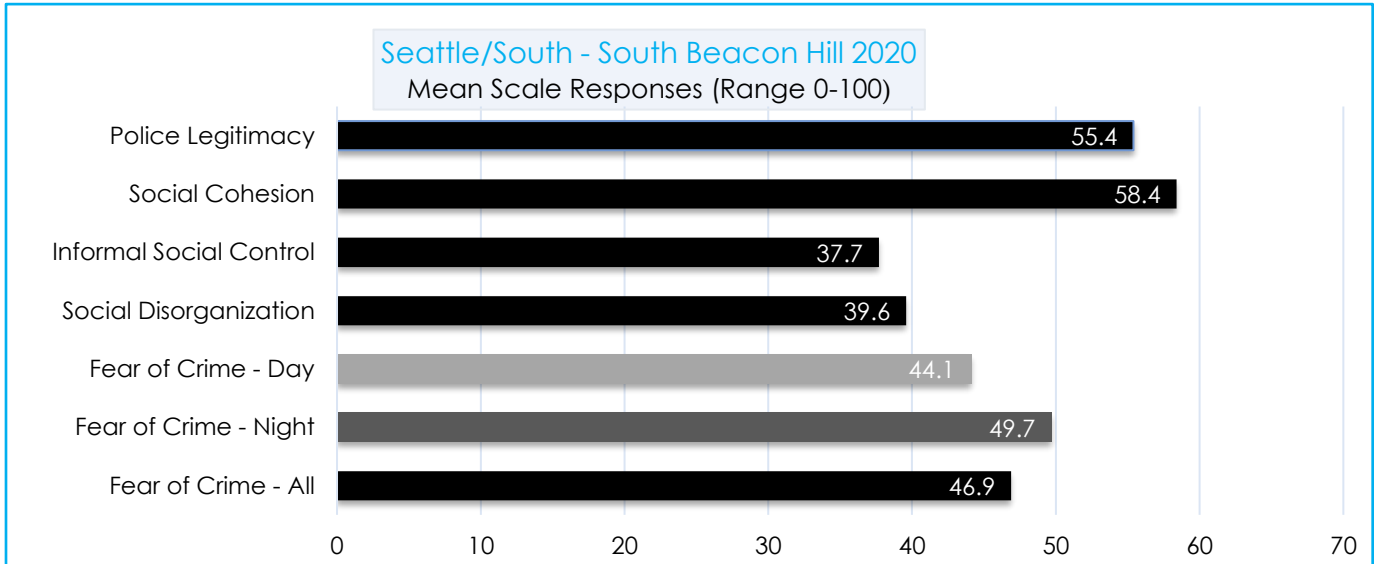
Seattle/South - South Beacon Hill 2020
Mean Scale Responses (Range 0-100)

Police Legitimacy 55.4
Social Cohesion 58.4
Informal Social Control 37.7
Social Disorganization 39.6
Fear of Crime - Day 44.1
Fear of Crime - Night 49.7
Fear of Crime - All 46.9

0 10 20 30 40 50 60 70